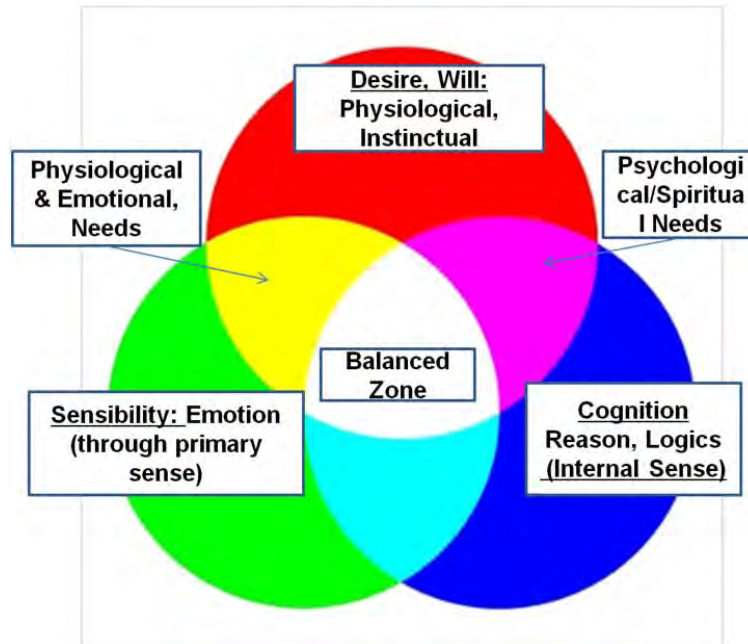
Desire, Will: Physiological, Instinctual

Physiological & Emotional, Needs

Psychological/Spiritual Needs

Balanced Zone

Sensibility: Emotion (through primary sense)

Cognition Reason, Logics (Internal Sense)